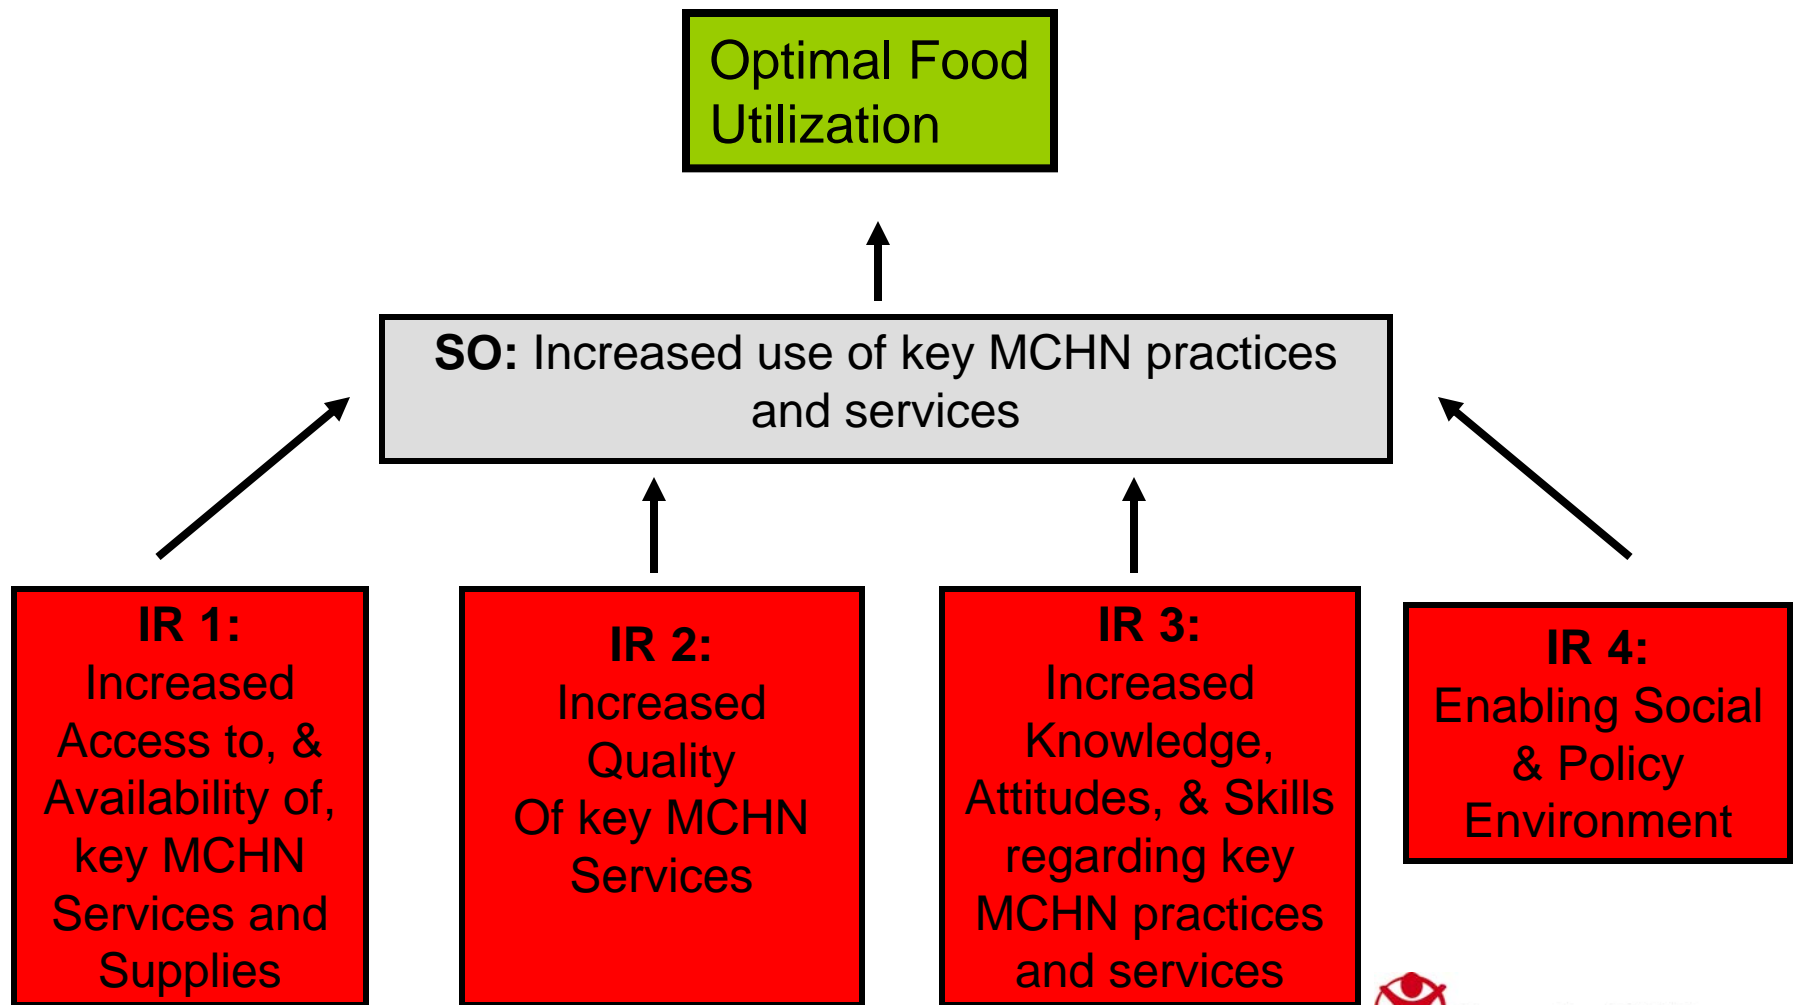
Optimal Food Utilization

**SO:** Increased use of key MCHN practices and services

**IR 1:** Increased Access to, & Availability of, key MCHN Services and Supplies

**IR 2:** Increased Quality Of key MCHN Services

**IR 3:** Increased Knowledge, Attitudes, & Skills regarding key MCHN practices and services

**IR 4:** Enabling Social & Policy Environment